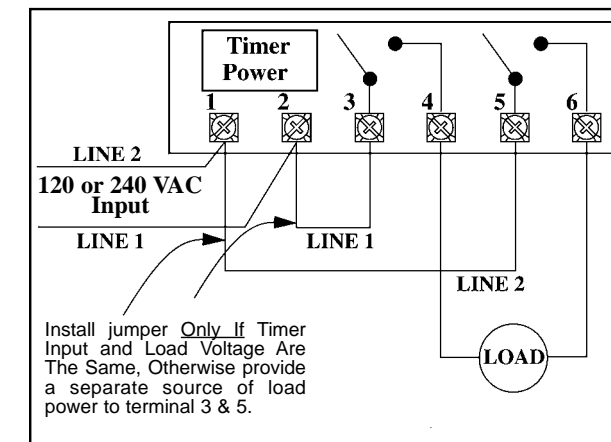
Timer Power

1 2 3 4 5 6

LINE 2

120 or 240 VAC Input

LINE 1

LINE 1

LINE 2

Install jumper Only If Timer Input and Load Voltage Are The Same, Otherwise provide a separate source of load power to terminal 3 & 5.

LOAD